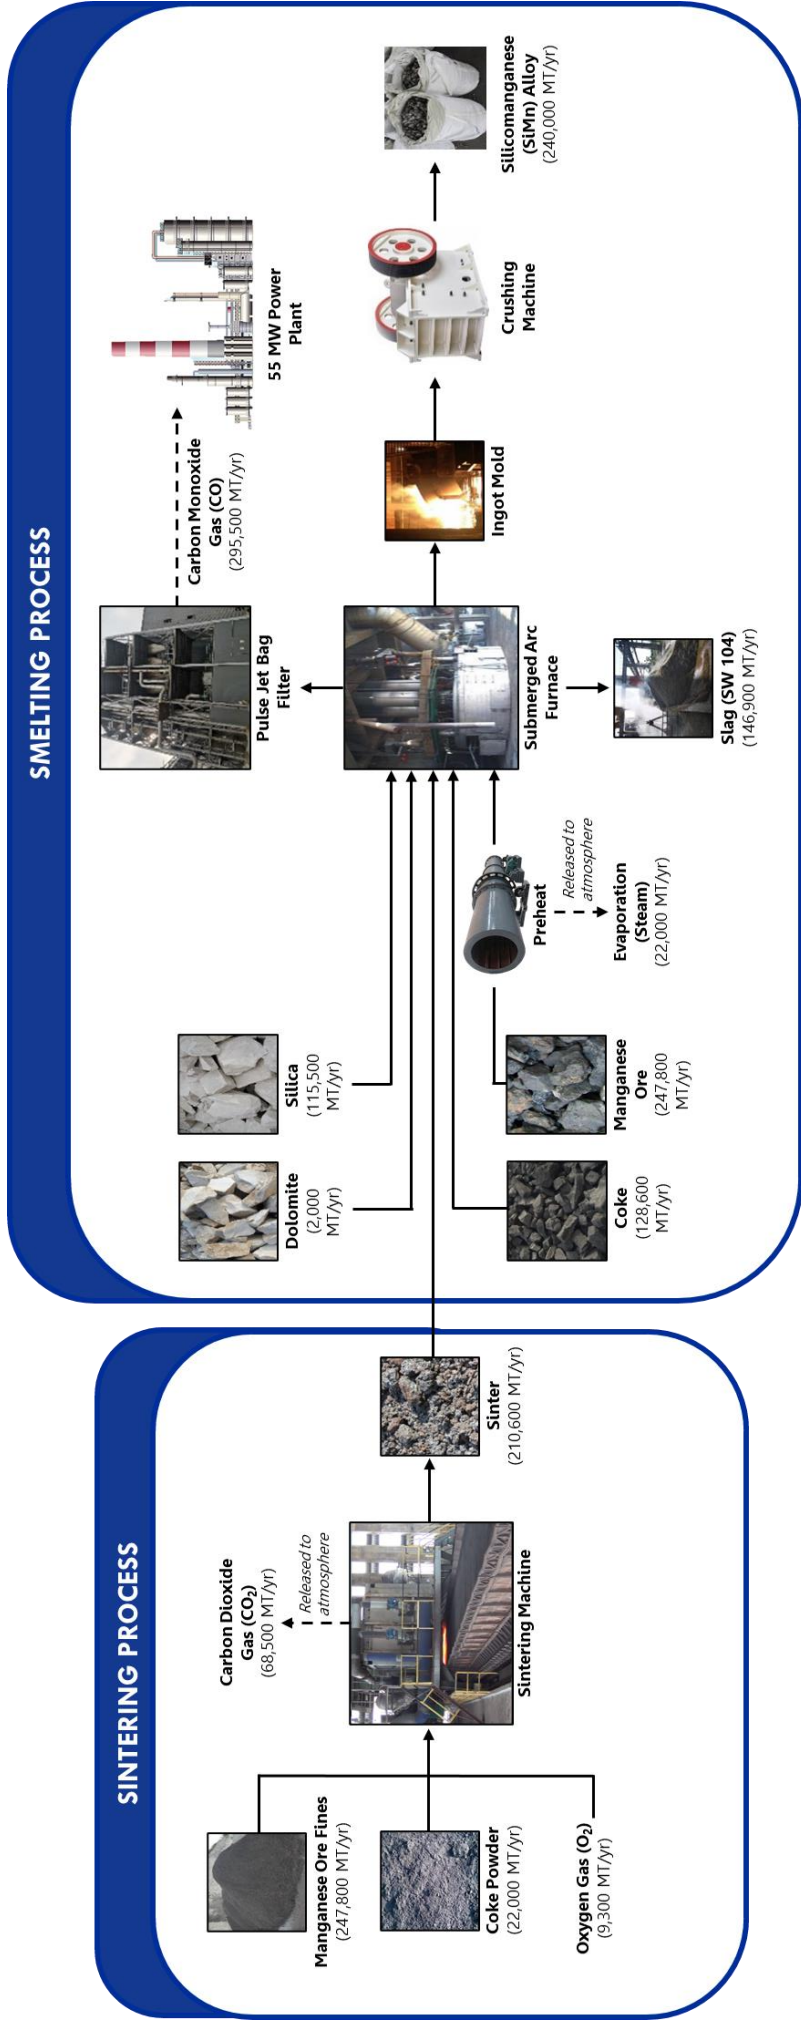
SINTERING PROCESS

Manganese Ore Fines
(247,800 MT/yr)

Coke Powder
(22,000 MT/yr)

Oxygen Gas ($O_2$)
(9,300 MT/yr)

Carbon Dioxide Gas ($CO_2$)
(68,500 MT/yr)

Released to atmosphere

Sintering Machine

Sinter
(210,600 MT/yr)

SMELTING PROCESS

Dolomite
(2,000 MT/yr)

Silica
(115,500 MT/yr)

Coke
(128,600 MT/yr)

Manganese Ore
(247,800 MT/yr)

Preheat

Released to atmosphere

Evaporation (Steam)
(22,000 MT/yr)

Pulse Jet Bag Filter

Carbon Monoxide Gas (CO)
(295,500 MT/yr)

55 MW Power Plant

Submerged Arc Furnace

Slag (SW 104)
(146,900 MT/yr)

Ingot Mold

Crushing Machine

Silicomanganese (SiMn) Alloy
(240,000 MT/yr)